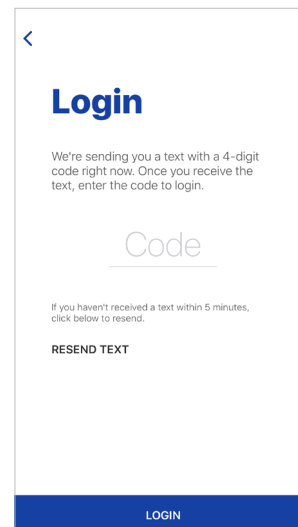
<

Login

We're sending you a text with a 4-digit code right now. Once you receive the text, enter the code to login.

Code

If you haven't received a text within 5 minutes, click below to resend.

RESEND TEXT

LOGIN